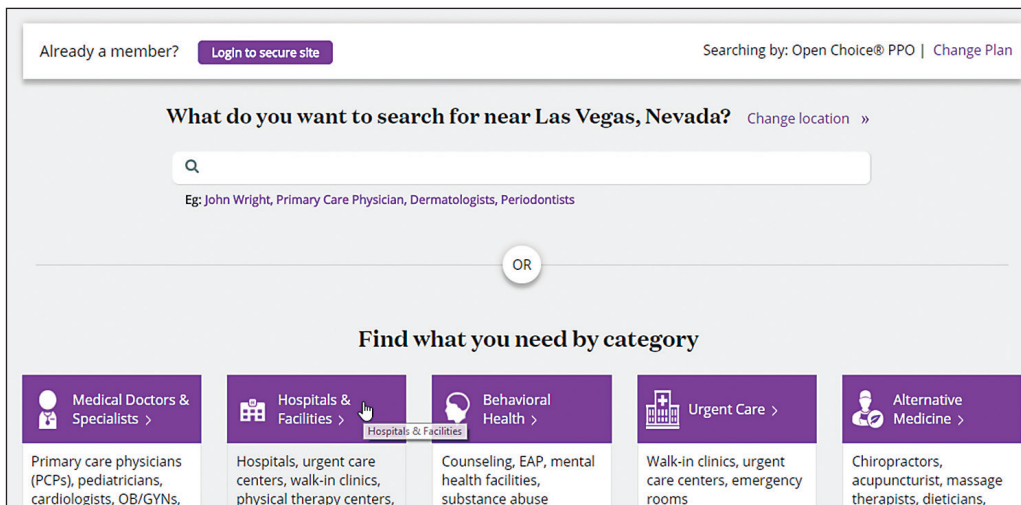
Already a member? Login to secure site

Searching by: Open Choice® PPO | Change Plan

What do you want to search for near Las Vegas, Nevada? Change location »

Eg: John Wright, Primary Care Physician, Dermatologists, Periodontists

OR

Find what you need by category

Medical Doctors & Specialists ›

Primary care physicians (PCPs), pediatricians, cardiologists, OB/GYNs,

Hospitals & Facilities ›

Hospitals & Facilities

Hospitals, urgent care centers, walk-in clinics, physical therapy centers,

Behavioral Health ›

Counseling, EAP, mental health facilities, substance abuse

Urgent Care ›

Walk-in clinics, urgent care centers, emergency rooms

Alternative Medicine ›

Chiropractors, acupuncturist, massage therapists, dieticians,